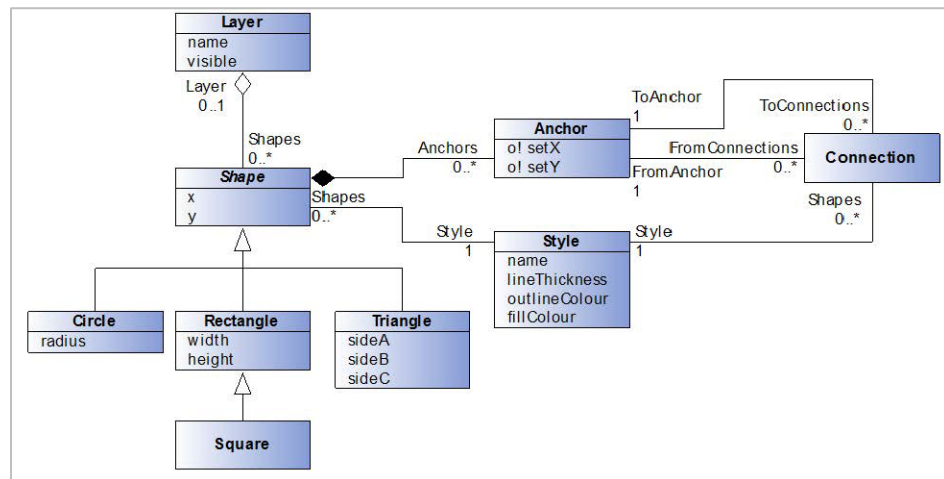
Layer
name
visible

Layer
0..1

Shapes
0..*

Shape
x
y

Shapes
0..*

Anchors
0..*

Anchor
o! setX
o! setY

ToAnchor
1

ToConnections
0..*

FromConnections
0..*

Connection

FromAnchor
1

Shapes
0..*

Style
1

Style
name
lineThickness
outlineColour
fillColour

Style
1

Circle
radius

Rectangle
width
height

Triangle
sideA
sideB
sideC

Square